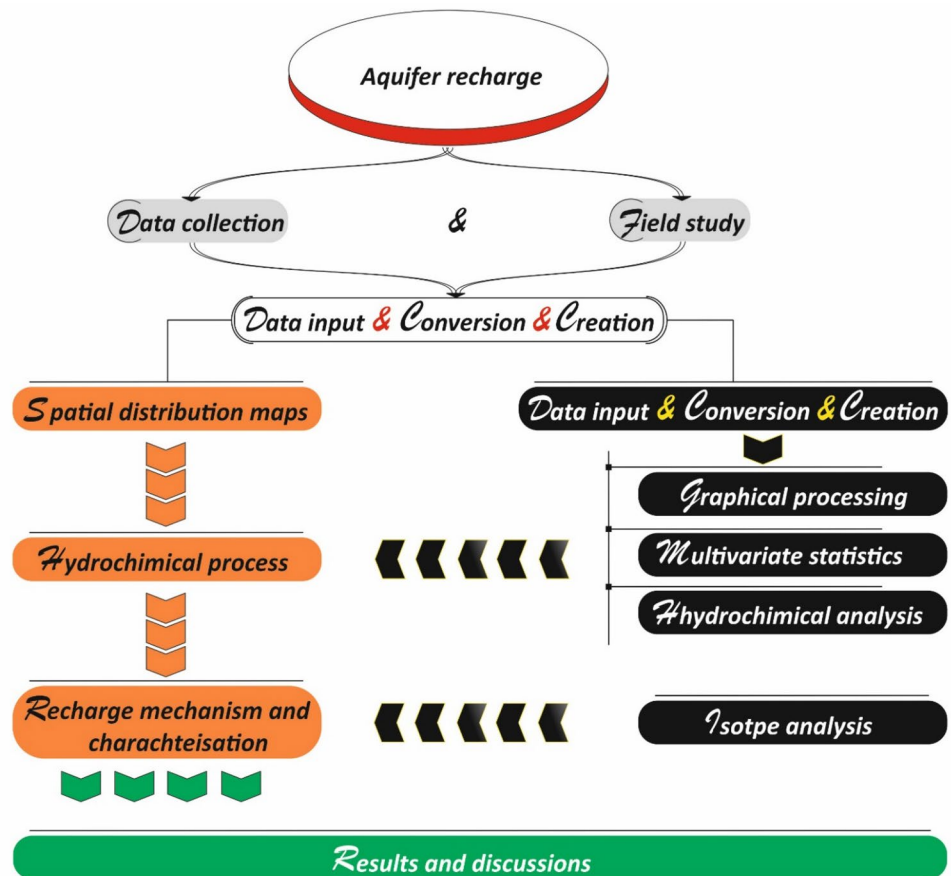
Aquifer recharge

Data collection & Field study

Data input & Conversion & Creation

Spatial distribution maps

Data input & Conversion & Creation

Graphical processing

Hydrochimical process

Multivariate statistics

Hhydrochimical analysis

Recharge mechanism and charachteisation

Isotpe analysis

Results and discussions